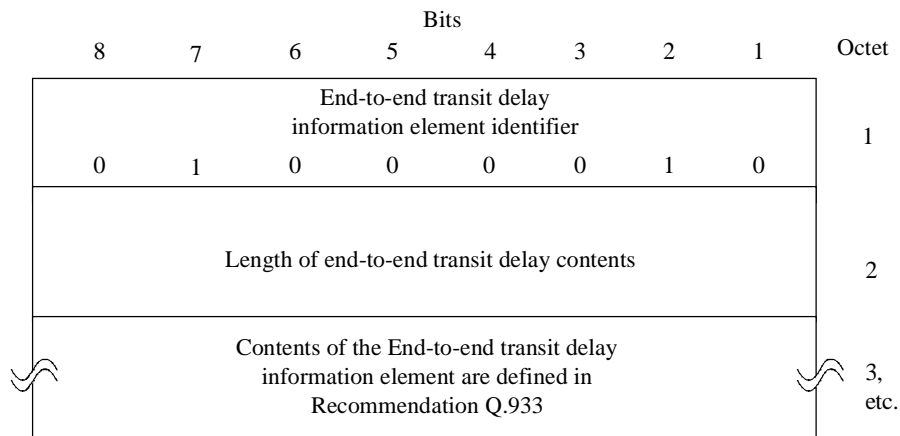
Bits

| 8 | 7 | 6 | 5 | 4 | 3 | 2 | 1 | Octet |
|---|---|---|---|---|---|---|---|---|
| End-to-end transit delay information element identifier<br>0 1 0 0 0 0 1 0 | | | | | | | | 1 |
| Length of end-to-end transit delay contents | | | | | | | | 2 |
| Contents of the End-to-end transit delay information element are defined in Recommendation Q.933 | | | | | | | | 3, etc. |